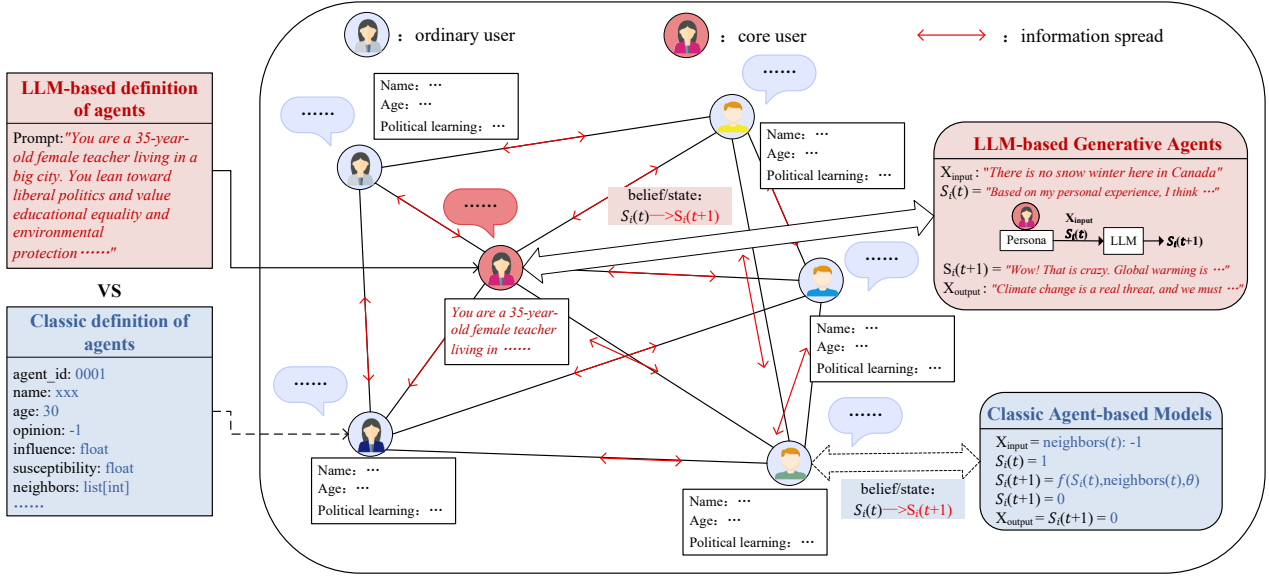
：ordinary user

：core user

：information spread

LLM-based definition of agents

Prompt:"You are a 35-year-old female teacher living in a big city. You lean toward liberal politics and value educational equality and environmental protection……"

VS

Classic definition of agents

agent_id: 0001
name: xxx
age: 30
opinion: -1
influence: float
susceptibility: float
neighbors: list[int]
……

……

Name：…
Age：…
Political learning：…

……

Name：…
Age：…
Political learning：…

……

belief/state：
$S_i(t)$—>$S_i(t+1)$

You are a 35-year-old female teacher living in ……

……

Name：…
Age：…
Political learning：…

……

Name：…
Age：…
Political learning：…

Name：…
Age：…
Political learning：…

……

belief/state：
$S_i(t)$—>$S_i(t+1)$

LLM-based Generative Agents

$X_{input}$: "There is no snow winter here in Canada"
$S_i(t)$ = "Based on my personal experience, I think …"

Persona
$X_{input}$
$S_i(t)$
LLM
$S_i(t+1)$

$S_i(t+1)$ = "Wow! That is crazy. Global warming is …"
$X_{output}$: "Climate change is a real threat, and we must …"

Classic Agent-based Models

$X_{input}$ = neighbors(t): -1
$S_i(t)$ = 1
$S_i(t+1)$ = $f(S_i(t)$,neighbors(t),$\theta)$
$S_i(t+1)$ = 0
$X_{output}$ = $S_i(t+1)$ = 0